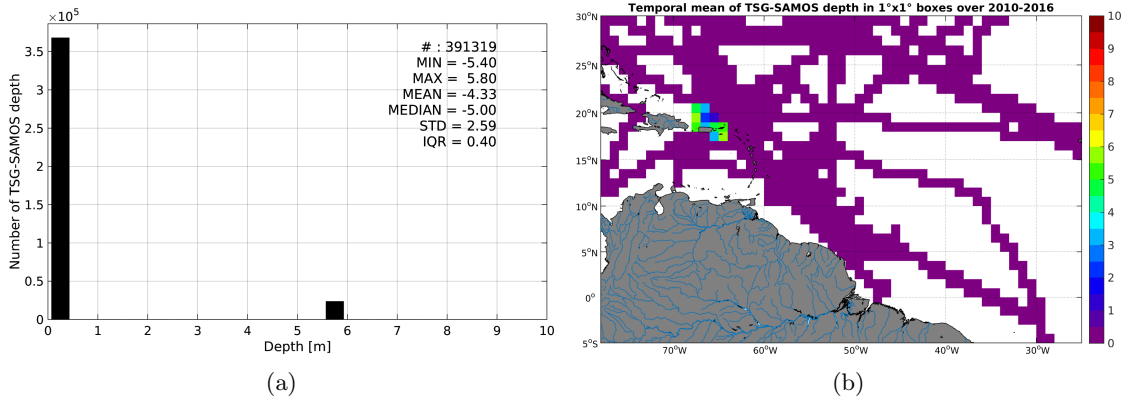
$\times10^5$

Number of TSG-SAMOS depth

3.5
3
2.5
2
1.5
1
0.5
0

0 1 2 3 4 5 6 7 8 9 10

Depth [m]

# : 391319
MIN = -5.40
MAX = 5.80
MEAN = -4.33
MEDIAN = -5.00
STD = 2.59
IQR = 0.40

(a)

Temporal mean of TSG-SAMOS depth in 1°x1° boxes over 2010-2016

30°N
25°N
20°N
15°N
10°N
5°N
0°
5°S

70°W 60°W 50°W 40°W 30°W

10
9
8
7
6
5
4
3
2
1
0

(b)